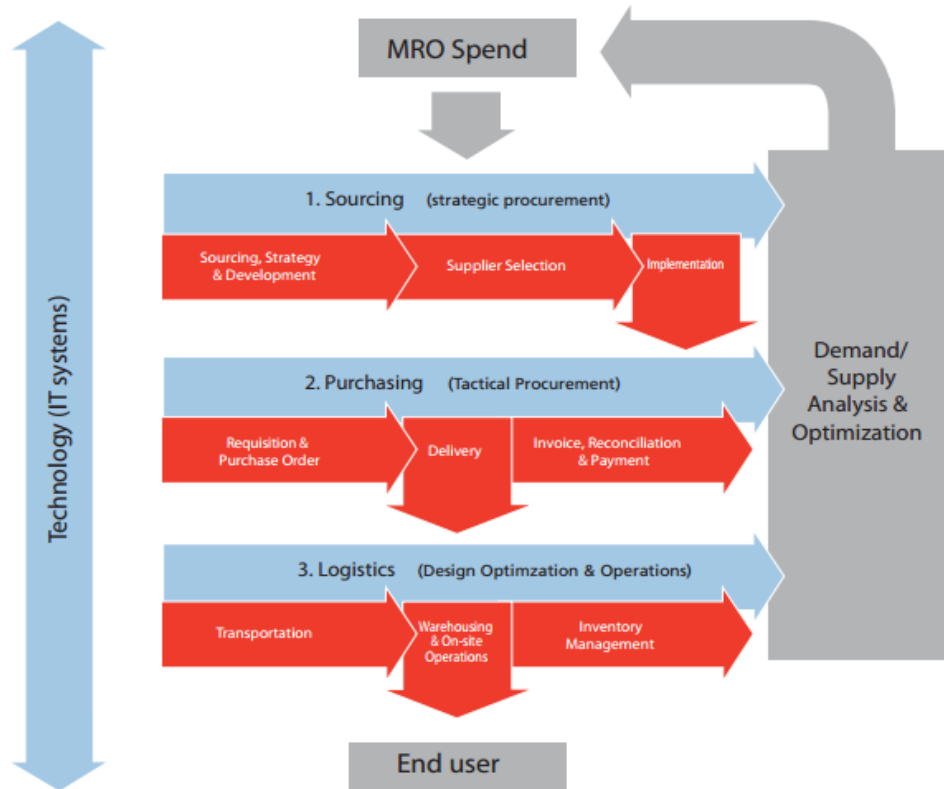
MRO Spend

Technology (IT systems)

1. Sourcing (strategic procurement)

Sourcing, Strategy & Development

Supplier Selection

Implementation

2. Purchasing (Tactical Procurement)

Requisition & Purchase Order

Delivery

Invoice, Reconciliation & Payment

3. Logistics (Design Optimzation & Operations)

Transportation

Warehousing & On-site Operations

Inventory Management

Demand/ Supply Analysis & Optimization

End user